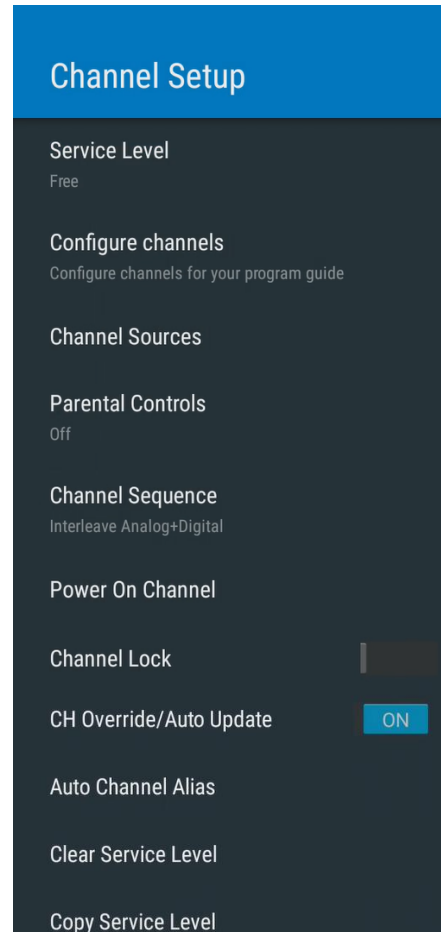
Channel Setup

Service Level
Free

Configure channels
Configure channels for your program guide

Channel Sources

Parental Controls
Off

Channel Sequence
Interleave Analog+Digital

Power On Channel

Channel Lock

CH Override/Auto Update ON

Auto Channel Alias

Clear Service Level

Copy Service Level